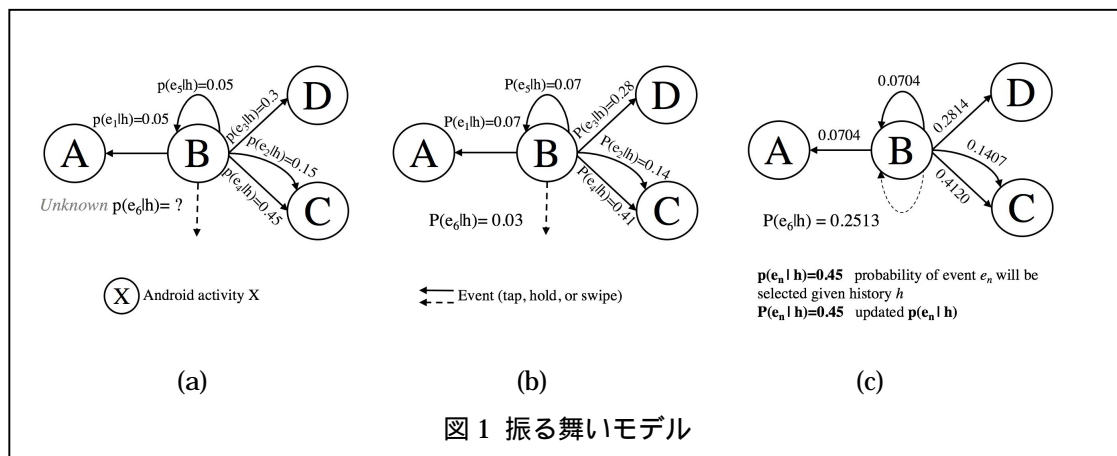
p(e$_5$|h)=0.05
p(e$_1$|h)=0.05
p(e$_3$|h)=0.3
p(e$_2$|h)=0.15
p(e$_4$|h)=0.45
A B D C
*Unknown* p(e$_6$|h)= ?

P(e$_5$|h)=0.07
P(e$_1$|h)=0.07
P(e$_3$|h)=0.28
P(e$_2$|h)=0.14
P(e$_4$|h)=0.41
A B D C
P(e$_6$|h)= 0.03

0.0704
0.0704
0.2814
0.1407
0.4120
A B D C
P(e$_6$|h) = 0.2513

X Android activity X

Event (tap, hold, or swipe)

**p(e$_n$ | h)=0.45** probability of event $e_n$ will be selected given history *h*
**P(e$_n$ | h)=0.45** updated **p(e$_n$ | h)**

(a) (b) (c)

図 1 振る舞いモデル